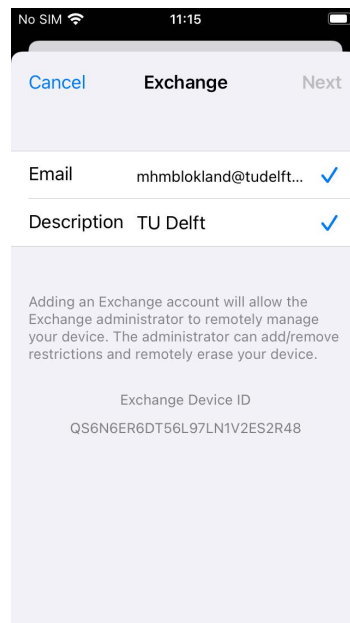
No SIM 11:15

Cancel Exchange Next

Email mhmblokland@tudelft...

Description TU Delft

Adding an Exchange account will allow the Exchange administrator to remotely manage your device. The administrator can add/remove restrictions and remotely erase your device.

Exchange Device ID

QS6N6ER6DT56L97LN1V2ES2R48